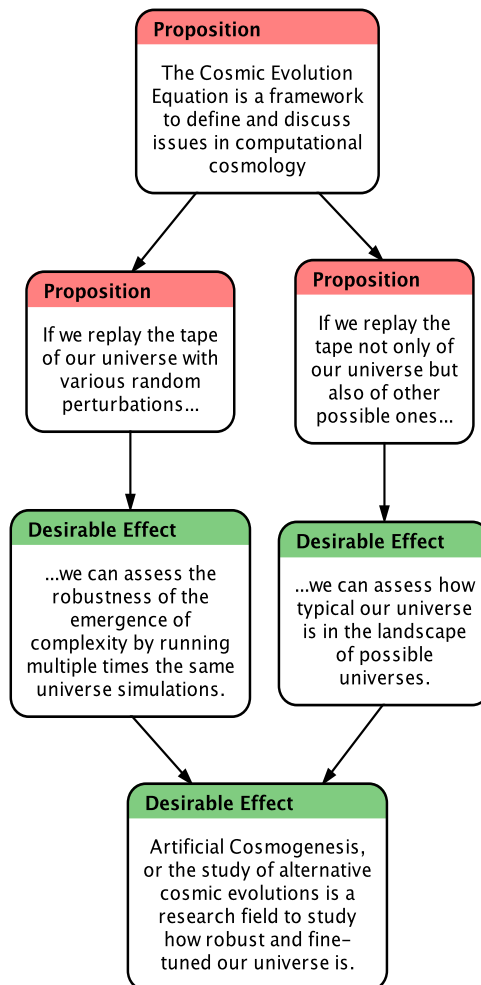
Proposition

The Cosmic Evolution Equation is a framework to define and discuss issues in computational cosmology

Proposition

If we replay the tape of our universe with various random perturbations...

Proposition

If we replay the tape not only of our universe but also of other possible ones...

Desirable Effect

...we can assess the robustness of the emergence of complexity by running multiple times the same universe simulations.

Desirable Effect

...we can assess how typical our universe is in the landscape of possible universes.

Desirable Effect

Artificial Cosmogenesis, or the study of alternative cosmic evolutions is a research field to study how robust and fine-tuned our universe is.